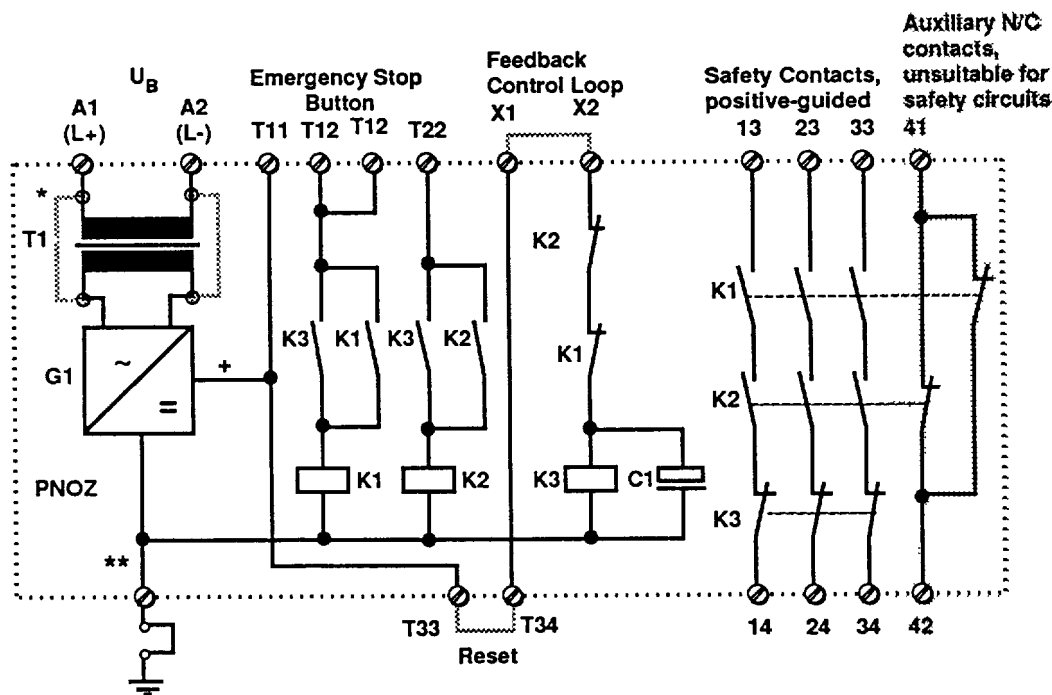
$U_B$

A1 (L+)

A2 (L-)

Emergency Stop Button

T11 T12 T12 T22

Feedback Control Loop

X1 X2

Safety Contacts, positive-guided

13 23 33

Auxiliary N/C contacts, unsuitable for safety circuits

41

*

T1

G1

~

=

+

PNOZ

K3 K1 K3 K2

K1 K2

K2

K1

K3 C1

K1

K2

K3

**

T33 T34

Reset

14 24 34 42